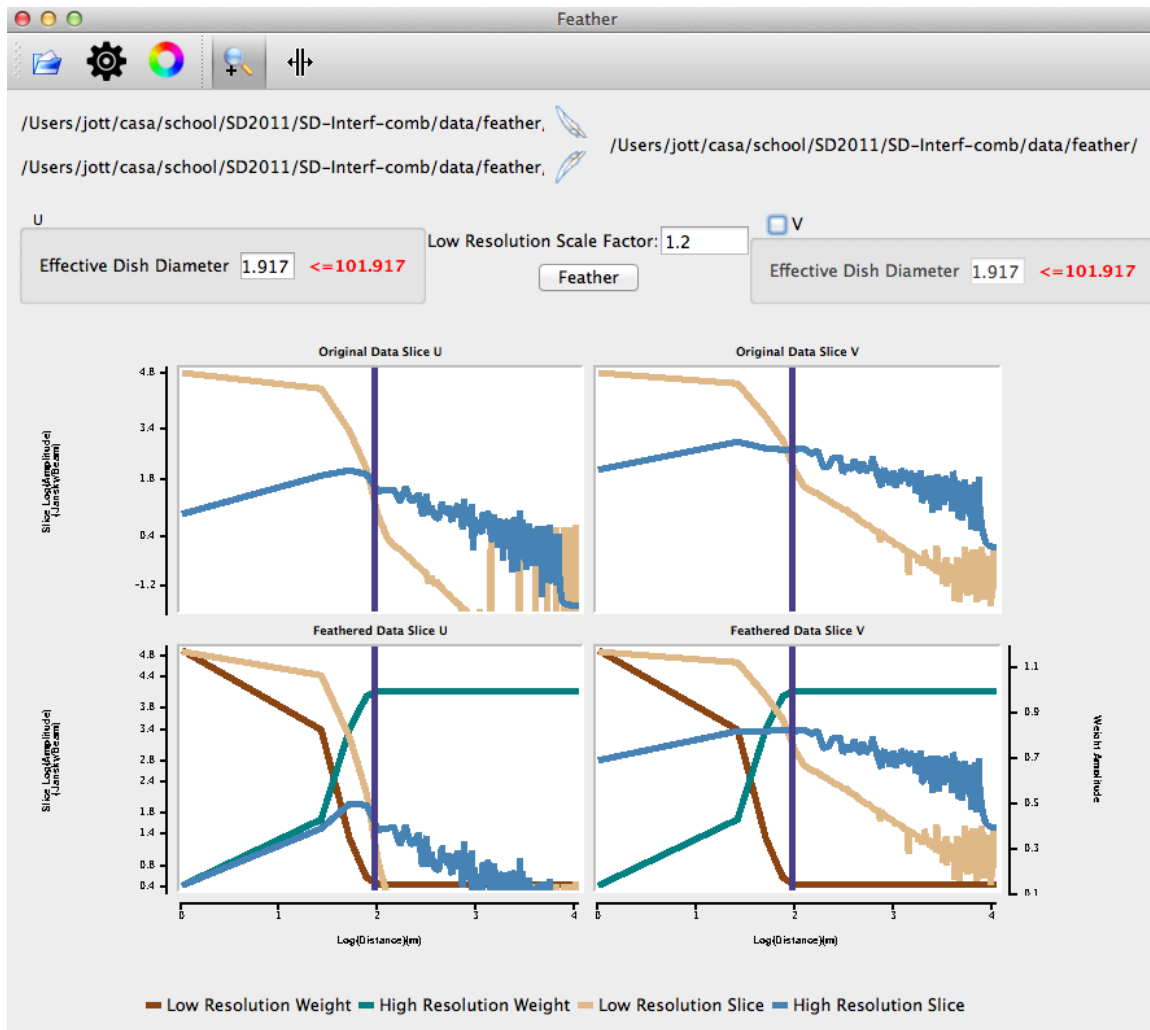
Feather

/Users/jott/casa/school/SD2011/SD-Interf-comb/data/feather/

/Users/jott/casa/school/SD2011/SD-Interf-comb/data/feather/

/Users/jott/casa/school/SD2011/SD-Interf-comb/data/feather/

U

Effective Dish Diameter 1.917 <=101.917

Low Resolution Scale Factor: 1.2

Feather

V

Effective Dish Diameter 1.917 <=101.917

Original Data Slice U

Original Data Slice V

Slice Log(Amplitude) (Jansky/Beam)

4.8
3.4
1.8
0.4
-1.2

Feathered Data Slice U

Feathered Data Slice V

Slice Log(Amplitude) (Jansky/Beam)

4.8
4.4
3.8
3.4
2.8
2.4
1.8
1.4
0.8
0.4

Weight Amplitude

1.1
0.9
0.7
0.5
0.3
0.1

0
1
2
3
4

Log(Distance)(m)

0
1
2
3
4

Log(Distance)(m)

Low Resolution Weight High Resolution Weight Low Resolution Slice High Resolution Slice